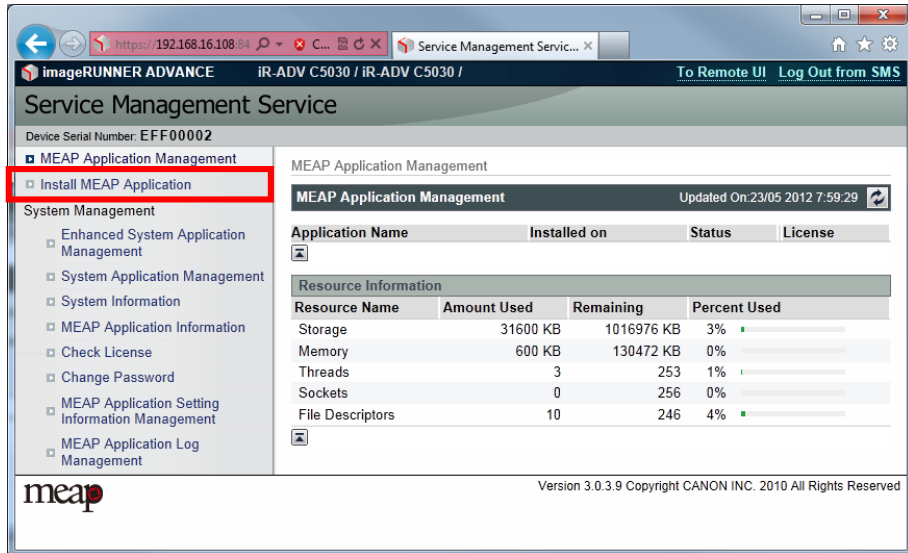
https://192.168.16.108:84 C... Service Management Servic... ×

imageRUNNER ADVANCE iR-ADV C5030 / iR-ADV C5030 / To Remote UI Log Out from SMS

Service Management Service

Device Serial Number: EFF00002

MEAP Application Management
Install MEAP Application
System Management
Enhanced System Application Management
System Application Management
System Information
MEAP Application Information
Check License
Change Password
MEAP Application Setting Information Management
MEAP Application Log Management

MEAP Application Management

MEAP Application Management Updated On:23/05 2012 7:59:29

| Application Name | Installed on | Status | License |
|---|---|---|---|

Resource Information

| Resource Name | Amount Used | Remaining | Percent Used |
|---|---|---|---|
| Storage | 31600 KB | 1016976 KB | 3% |
| Memory | 600 KB | 130472 KB | 0% |
| Threads | 3 | 253 | 1% |
| Sockets | 0 | 256 | 0% |
| File Descriptors | 10 | 246 | 4% |

meap

Version 3.0.3.9 Copyright CANON INC. 2010 All Rights Reserved